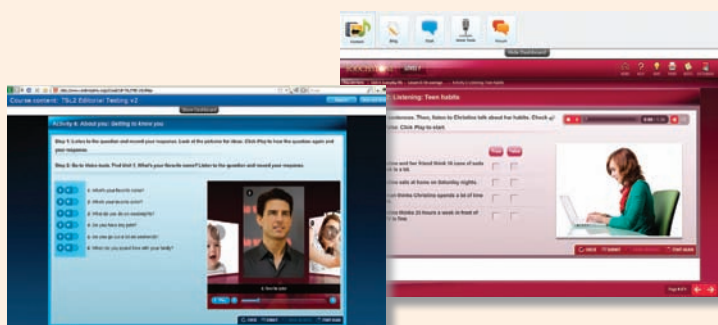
Course content: TSL2 Editorial Testing v2

Show Dashboard

Activity 4: About you: Getting to know you

Step 1: Listen to the question and record your response. Look at the pictures for ideas. Click Play to hear the question again and your response.

Step 2: Go to Voice tools. Find Unit 1. What's your favorite name? Listen to the question and record your response.

1. What's your favorite color?
2. What's your favorite actor?
3. What do you do on weekdays?
4. Do you have any pets?
5. Do you like to go out on weekends?
6. What do you do with your family?

Show Dashboard

Listening: Teen habits

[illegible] sentences. Then, listen to Christina talk about her habits. Check
Click Play to start.

True False

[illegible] and her friend think 16 cans of soda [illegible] a lot.
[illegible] eats at home on Saturday nights.
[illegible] thinks Christina spends a lot of time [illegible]
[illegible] thinks 24 hours a week in front of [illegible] is fine.